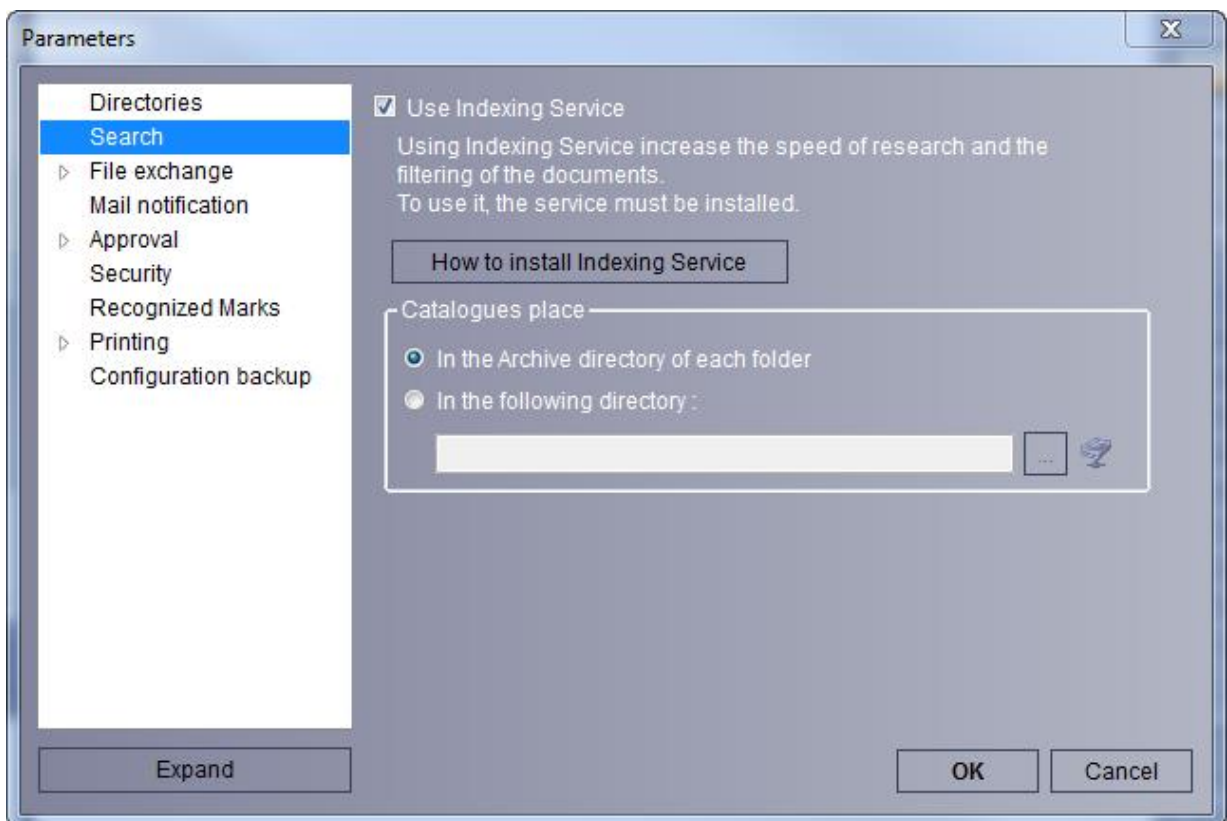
Parameters

Directories
Search
File exchange
Mail notification
Approval
Security
Recognized Marks
Printing
Configuration backup

Use Indexing Service

Using Indexing Service increase the speed of research and the filtering of the documents.
To use it, the service must be installed.

How to install Indexing Service

Catalogues place

In the Archive directory of each folder

In the following directory :

...

Expand

OK

Cancel